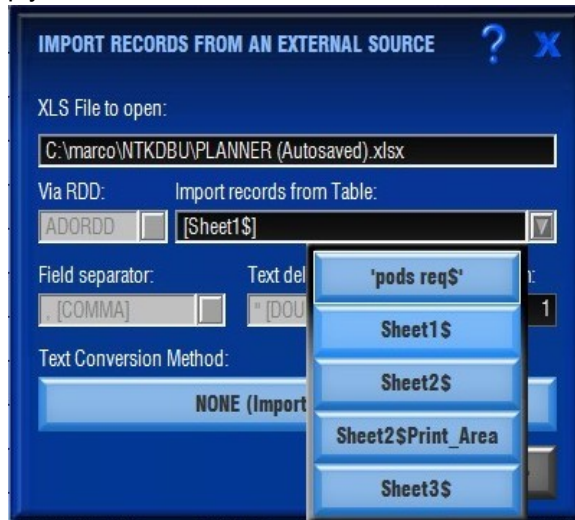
IMPORT RECORDS FROM AN EXTERNAL SOURCE

?

X

XLS File to open:

C:\marco\NTKDBU\PLANNER (Autosaved).xlsx

Via RDD:

Import records from Table:

ADORDD

[Sheet1$]

Field separator:

Text del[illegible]

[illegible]n:

, [COMMA]

" [DOU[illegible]

1

Text Conversion Method:

NONE (Import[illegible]

'pods req$'

Sheet1$

Sheet2$

Sheet2$Print_Area

Sheet3$